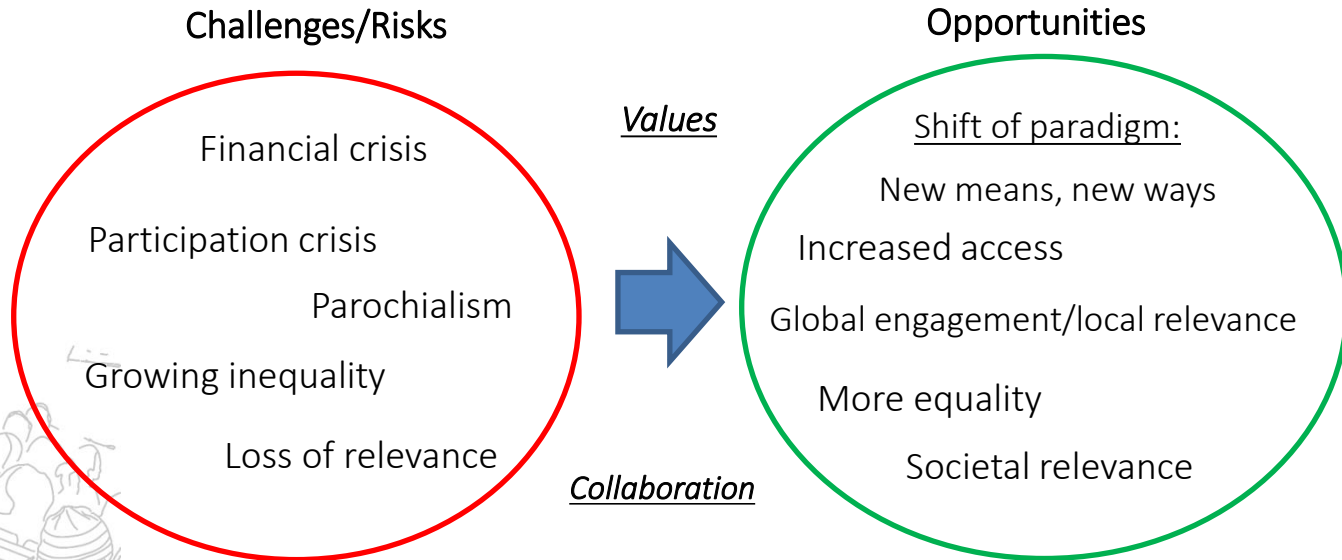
Challenges/Risks

Financial crisis

Participation crisis

Parochialism

Growing inequality

Loss of relevance

Values

Collaboration

Opportunities

Shift of paradigm:

New means, new ways

Increased access

Global engagement/local relevance

More equality

Societal relevance